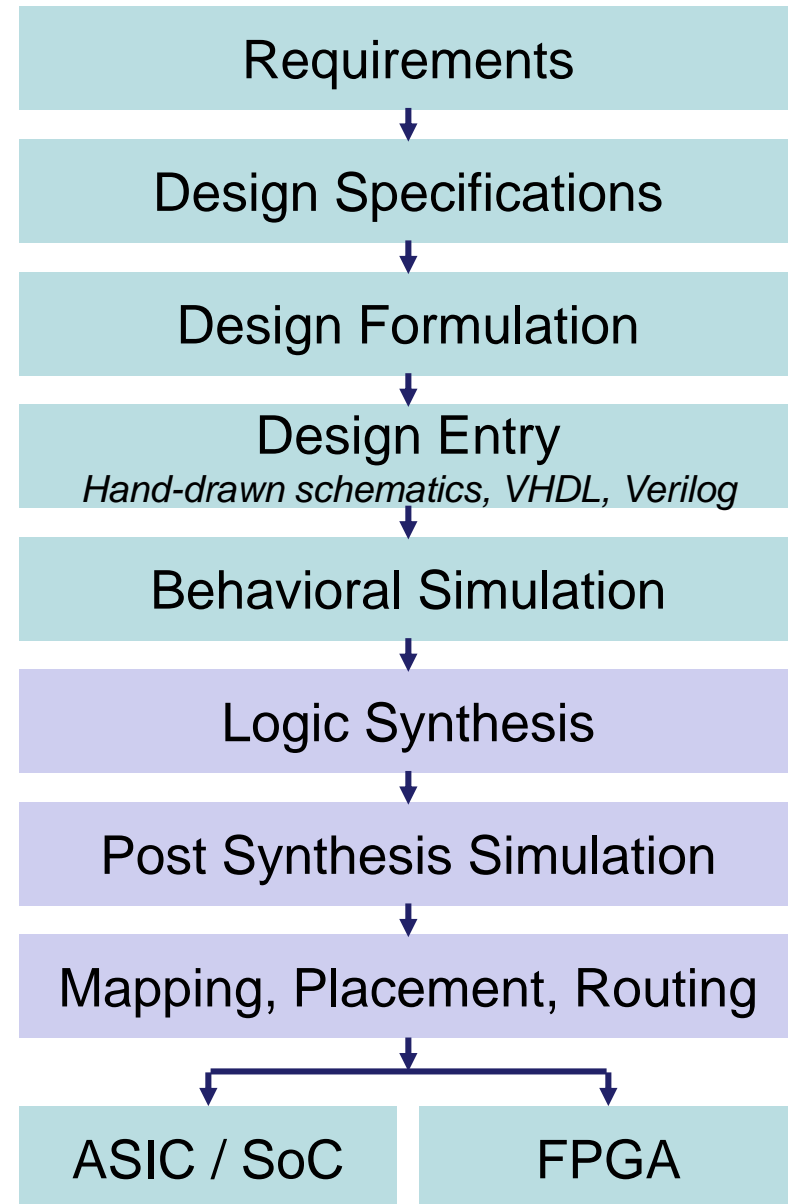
Requirements

Design Specifications

Design Formulation

Design Entry
*Hand-drawn schematics, VHDL, Verilog*

Behavioral Simulation

Logic Synthesis

Post Synthesis Simulation

Mapping, Placement, Routing

ASIC / SoC

FPGA